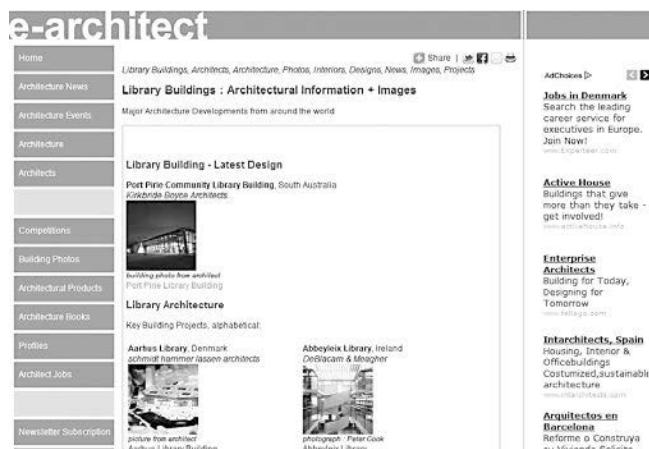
e-architect

Home

Architecture News

Architecture Events

Architecture

Architects

Competitions

Building Photos

Architectural Products

Architecture Books

Profiles

Architect Jobs

Newsletter Subscription

Share |

Library Buildings, Architects, Architecture, Photos, Interiors, Designs, News, Images, Projects

Library Buildings : Architectural Information + Images

Major Architecture Developments from around the world

Library Building - Latest Design

Port Pirie Community Library Building, South Australia
Kirkbride Boyce Architects

building photo from architect
Port Pirie Library Building

Library Architecture

Key Building Projects, alphabetical:

Aarhus Library, Denmark
schmidt hammer lassen architects

picture from architect
Aarhus Library Building

Abbeyleix Library, Ireland
DeBlacam & Meagher

photograph : Peter Cook
Abbeyleix Library

AdChoices

Jobs in Denmark
Search the leading career service for executives in Europe. Join Now!
www.Experteer.com

Active House
Buildings that give more than they take - get involved!
www.activehouse.info

Enterprise Architects
Building for Today, Designing for Tomorrow
www.felloga.com

Intarchitects, Spain
Housing, Interior & Officebuildings Costumized,sustainable architecture
www.intarchitects.com

Arquitectos en Barcelona
Reforme o Construya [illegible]